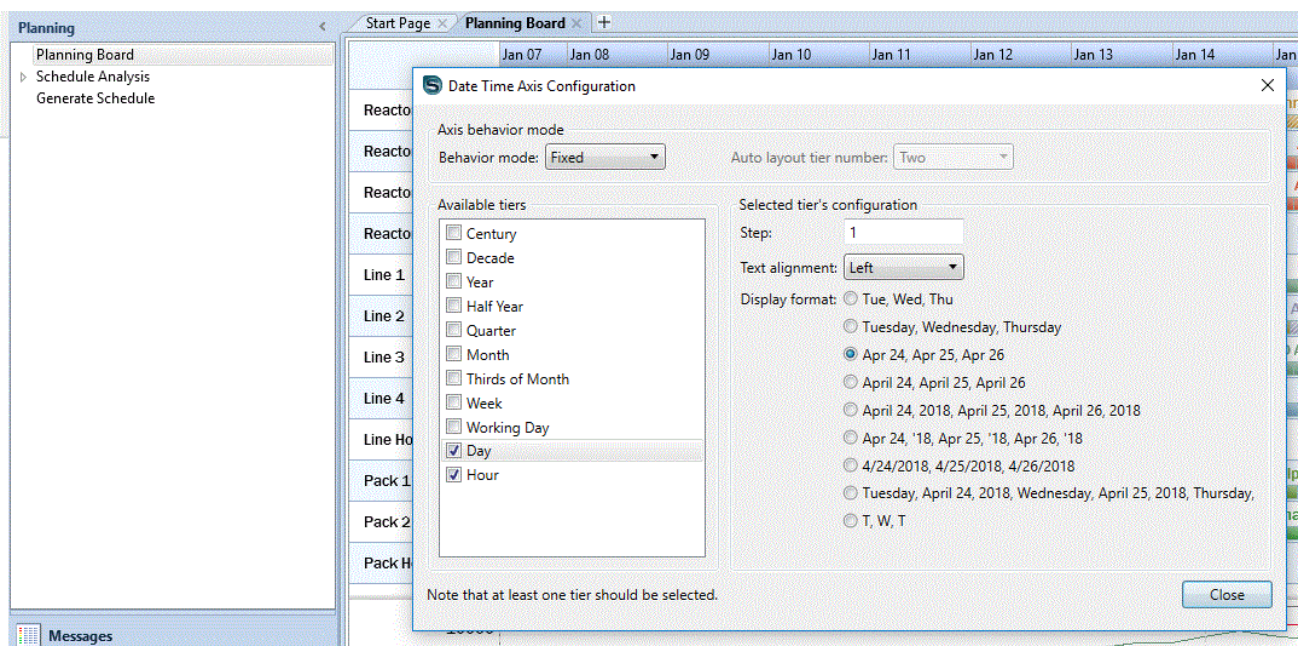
Planning
Planning Board
Schedule Analysis
Generate Schedule

Messages

Start Page ×
Planning Board ×
+

Jan 07 | Jan 08 | Jan 09 | Jan 10 | Jan 11 | Jan 12 | Jan 13 | Jan 14 | Jan

Reacto
Reacto
Reacto
Reacto
Line 1
Line 2
Line 3
Line 4
Line Ho
Pack 1
Pack 2
Pack H

Date Time Axis Configuration
×

Axis behavior mode
Behavior mode: Fixed
Auto layout tier number: Two

Available tiers
Century
Decade
Year
Half Year
Quarter
Month
Thirds of Month
Week
Working Day
Day
Hour

Selected tier's configuration
Step: 1
Text alignment: Left
Display format: Tue, Wed, Thu
Tuesday, Wednesday, Thursday
Apr 24, Apr 25, Apr 26
April 24, April 25, April 26
April 24, 2018, April 25, 2018, April 26, 2018
Apr 24, '18, Apr 25, '18, Apr 26, '18
4/24/2018, 4/25/2018, 4/26/2018
Tuesday, April 24, 2018, Wednesday, April 25, 2018, Thursday,
T, W, T

Note that at least one tier should be selected.
Close